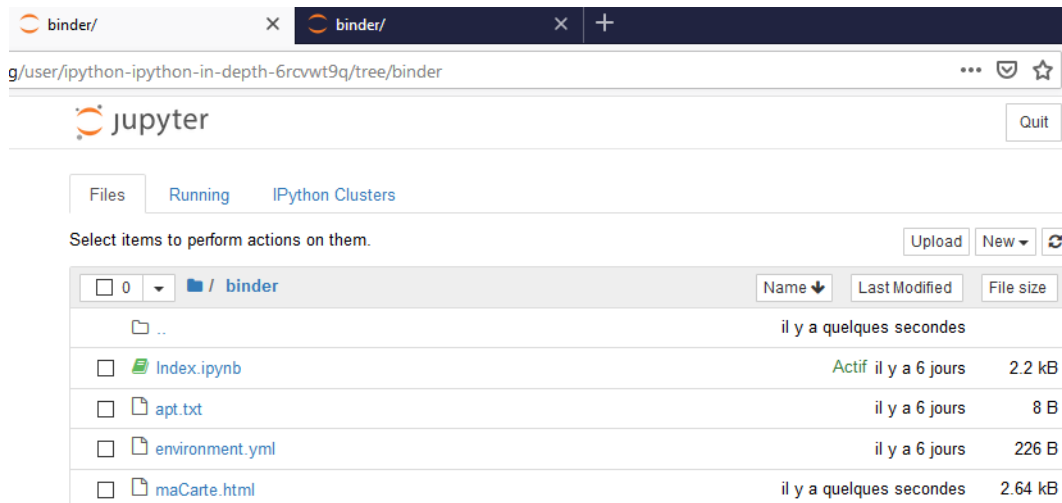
binder/ ×
binder/ ×
+

g/user/ipython-ipython-in-depth-6rcvwt9q/tree/binder

jupyter

Quit

Files | Running | IPython Clusters

Select items to perform actions on them.

Upload | New ▾

0 ▾ / binder | Name ↓ | Last Modified | File size

| Name | Last Modified | File size |
|---|---|---|
| .. | il y a quelques secondes | |
| Index.ipynb | Actif il y a 6 jours | 2.2 kB |
| apt.txt | il y a 6 jours | 8 B |
| environment.yml | il y a 6 jours | 226 B |
| maCarte.html | il y a quelques secondes | 2.64 kB |